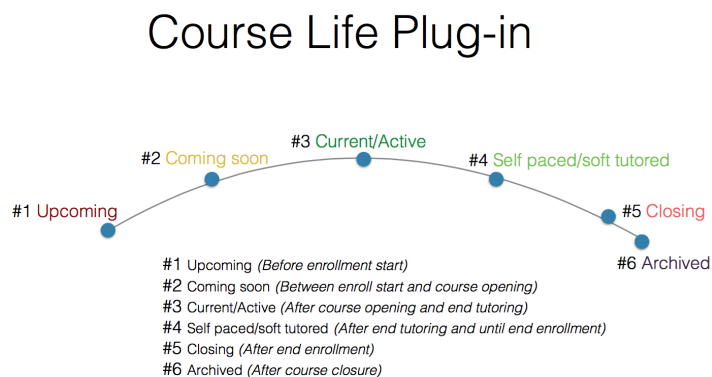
Course Life Plug-in

#3 Current/Active

#2 Coming soon

#4 Self paced/soft tutored

#1 Upcoming

#5 Closing

#6 Archived

#1 Upcoming (Before enrollment start)
#2 Coming soon (Between enroll start and course opening)
#3 Current/Active (After course opening and end tutoring)
#4 Self paced/soft tutored (After end tutoring and until end enrollment)
#5 Closing (After end enrollment)
#6 Archived (After course closure)